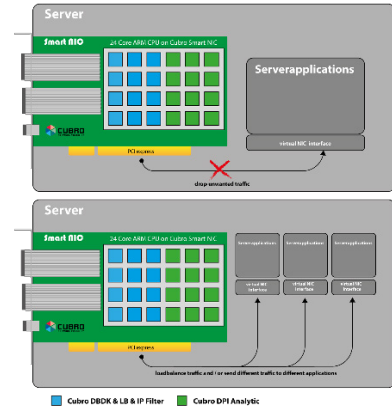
Server

Smart NIO

24 Core ARM CPU on Cubro Smart NIC

CUBRO

PCI express

Serverapplications

virtual NIC interface

drop unwanted traffic

Server

Smart NIO

24 Core ARM CPU on Cubro Smart NIC

CUBRO

PCI express

Serverapplications

virtual NIC interface

Serverapplications

virtual NIC interface

Serverapplications

virtual NIC interface

loadbalance traffic and / or send different traffic to different applications

Cubro DBDK & LB & IP Filter

Cubro DPI Analytic